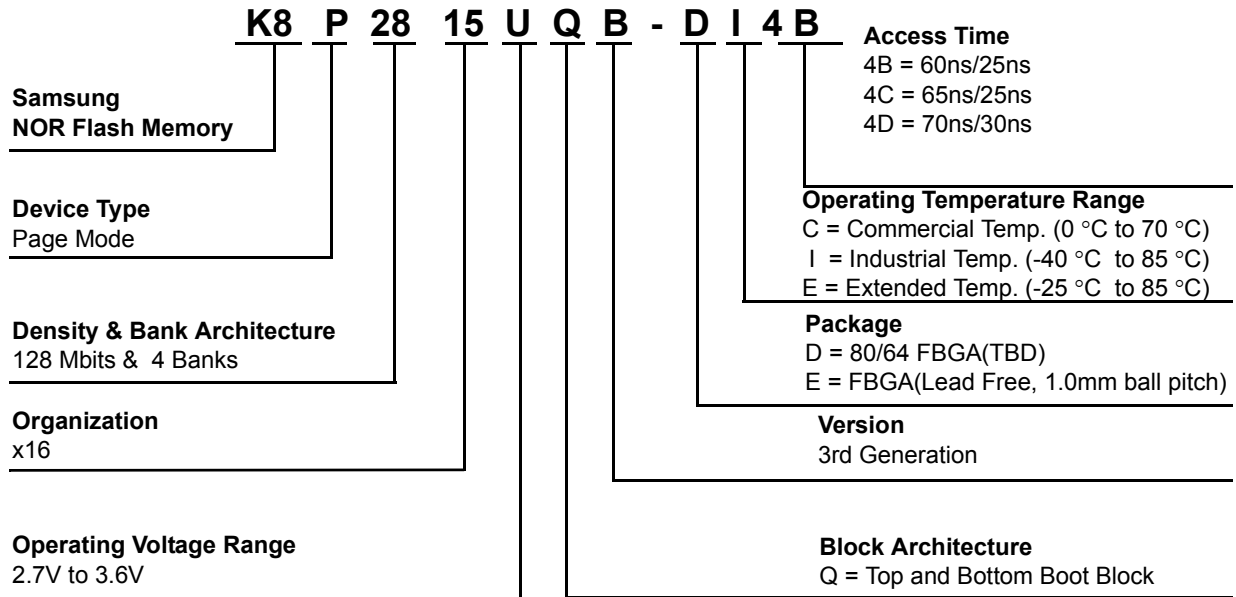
K8 P 28 15 U Q B - D I 4 B

Access Time
4B = 60ns/25ns
4C = 65ns/25ns
4D = 70ns/30ns

Samsung
NOR Flash Memory

Device Type
Page Mode

Operating Temperature Range
C = Commercial Temp. (0 °C to 70 °C)
I = Industrial Temp. (-40 °C to 85 °C)
E = Extended Temp. (-25 °C to 85 °C)

Density & Bank Architecture
128 Mbits & 4 Banks

Package
D = 80/64 FBGA(TBD)
E = FBGA(Lead Free, 1.0mm ball pitch)

Organization
x16

Version
3rd Generation

Operating Voltage Range
2.7V to 3.6V

Block Architecture
Q = Top and Bottom Boot Block